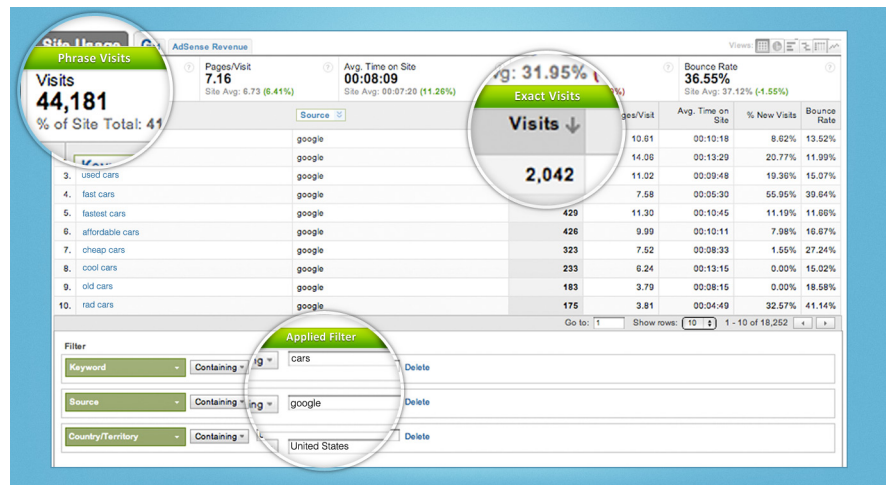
Site Usage | Go | AdSense Revenue

Views:

Phrase Visits

Visits
44,181
% of Site Total: 41

Pages/Visit
7.16
Site Avg: 6.73 (6.41%)

Avg. Time on Site
00:08:09
Site Avg: 00:07:20 (11.26%)

vg: 31.95%

Exact Visits

Bounce Rate
36.55%
Site Avg: 37.12% (-1.55%)

| | Keyword | Source | Visits ↓ | Pages/Visit | Avg. Time on Site | % New Visits | Bounce Rate |
|---|---|---|---|---|---|---|---|
| | | google | 2,042 | 10.61 | 00:10:18 | 8.62% | 13.52% |
| | | google | | 14.06 | 00:13:29 | 20.77% | 11.99% |
| 3. | used cars | google | | 11.02 | 00:09:48 | 19.36% | 15.07% |
| 4. | fast cars | google | | 7.58 | 00:05:30 | 55.95% | 39.64% |
| 5. | fastest cars | google | 429 | 11.30 | 00:10:45 | 11.19% | 11.66% |
| 6. | affordable cars | google | 426 | 9.99 | 00:10:11 | 7.98% | 16.67% |
| 7. | cheap cars | google | 323 | 7.52 | 00:08:33 | 1.55% | 27.24% |
| 8. | cool cars | google | 233 | 6.24 | 00:13:15 | 0.00% | 15.02% |
| 9. | old cars | google | 183 | 3.79 | 00:08:15 | 0.00% | 18.58% |
| 10. | rad cars | google | 175 | 3.81 | 00:04:49 | 32.57% | 41.14% |

Go to: 1 Show rows: 10 1 - 10 of 18,252

Applied Filter

Filter

Keyword Containing cars Delete

Source Containing google Delete

Country/Territory Containing United States Delete